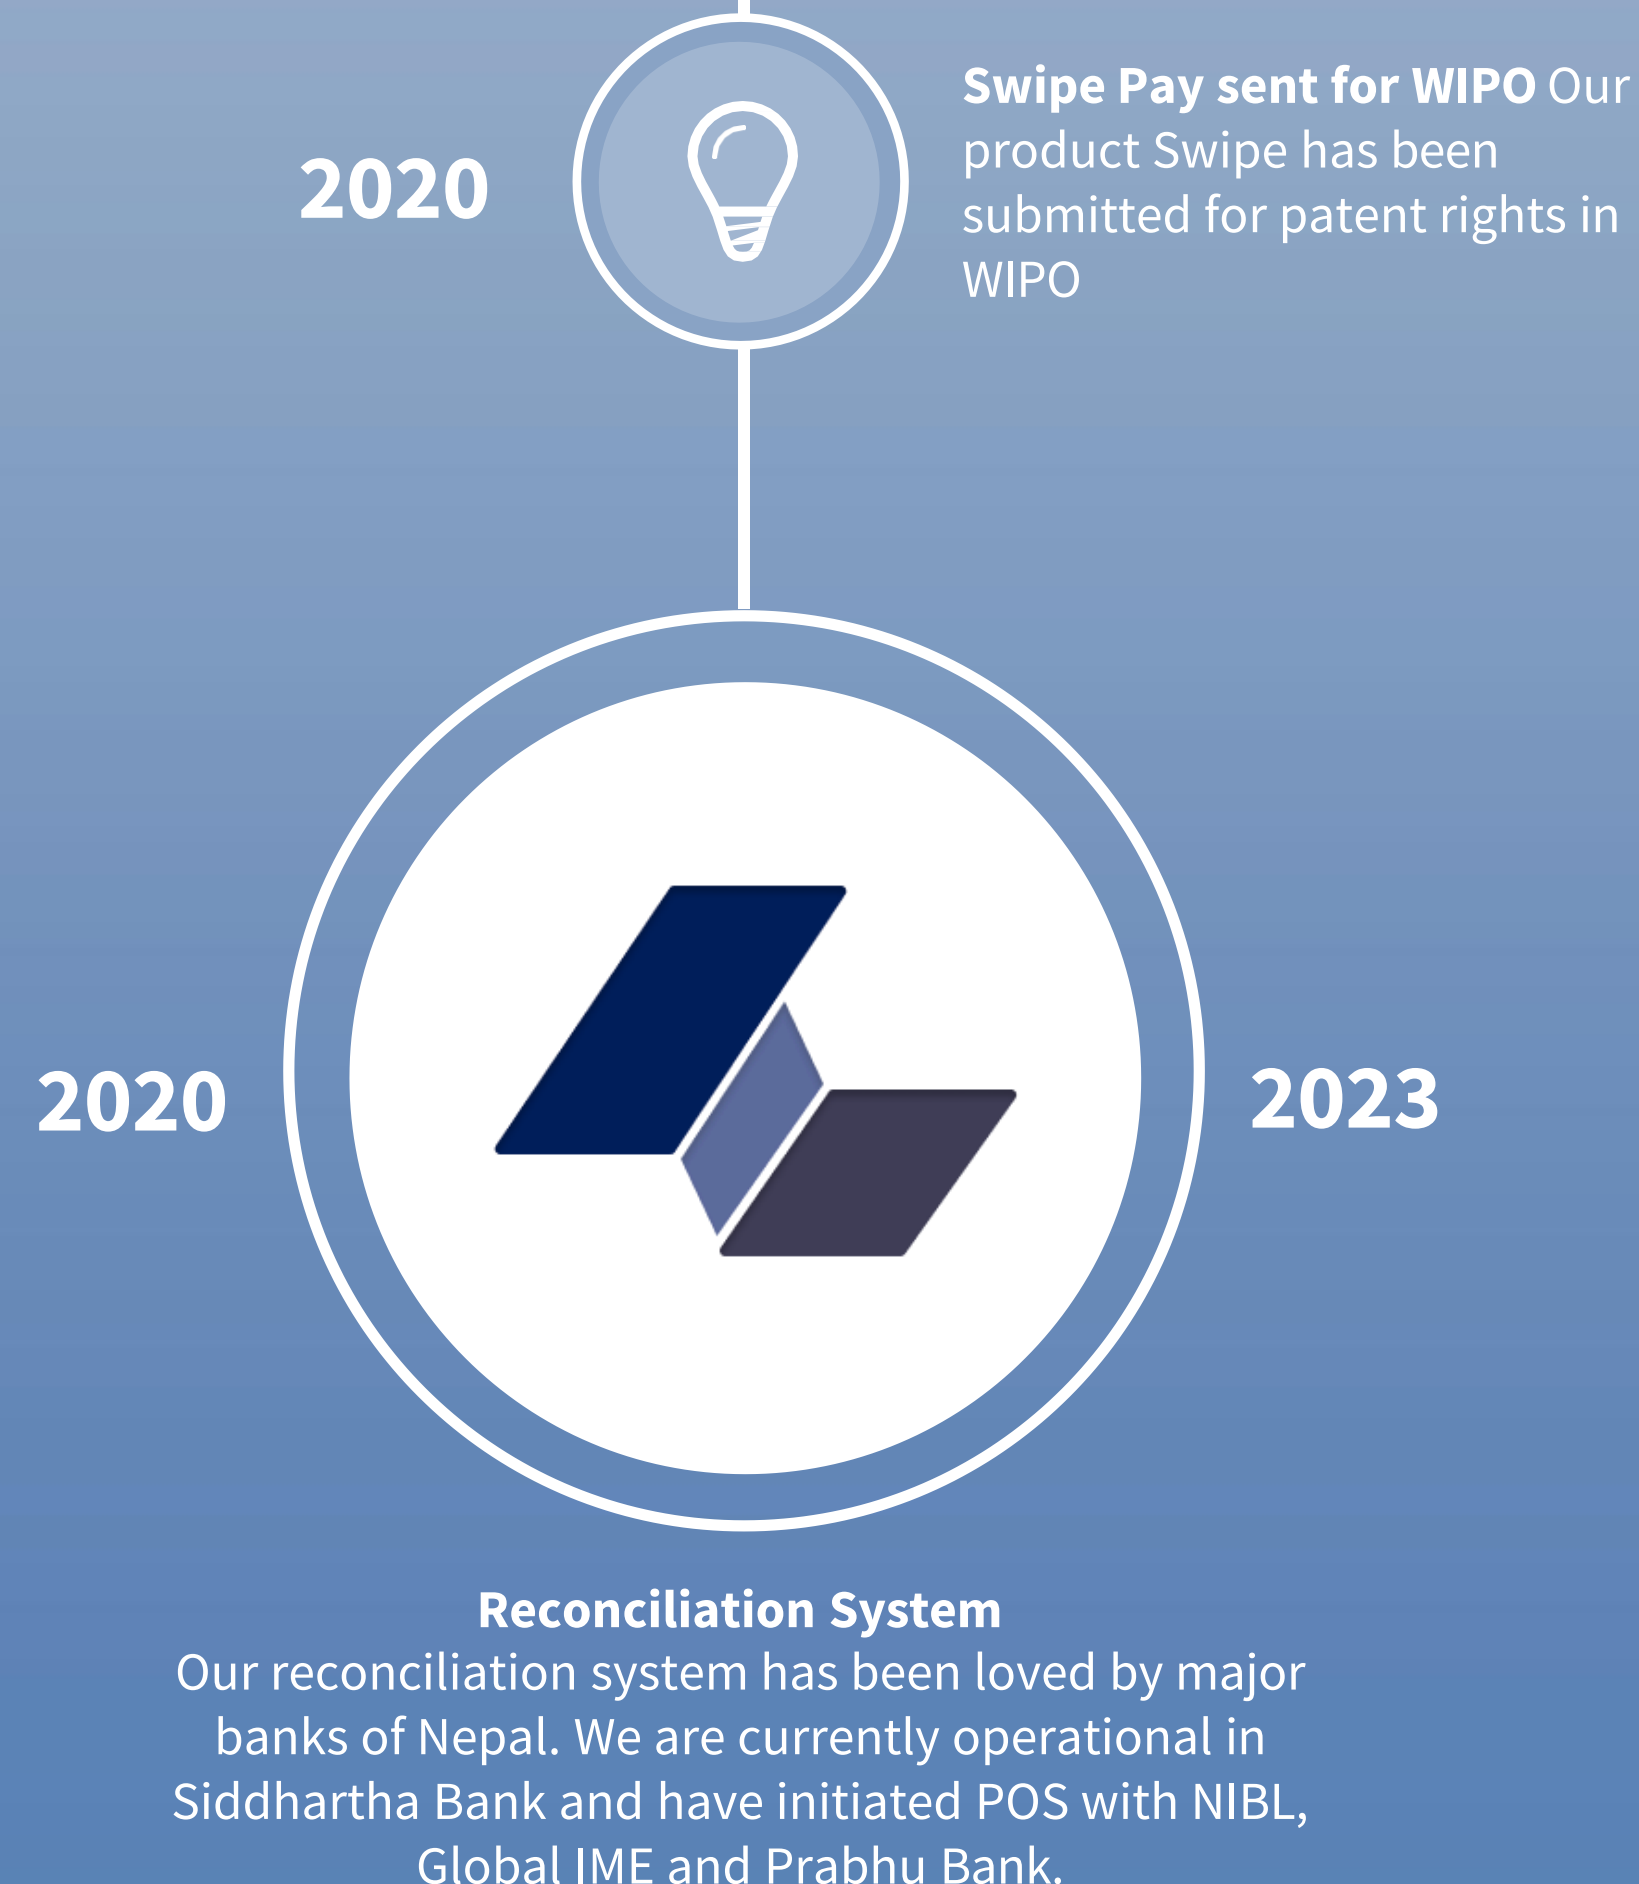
2020

**Swipe Pay sent for WIPO** Our product Swipe has been submitted for patent rights in WIPO

2020

2023

**Reconciliation System**
Our reconciliation system has been loved by major banks of Nepal. We are currently operational in Siddhartha Bank and have initiated POS with NIBL, Global IME and Prabhu Bank.